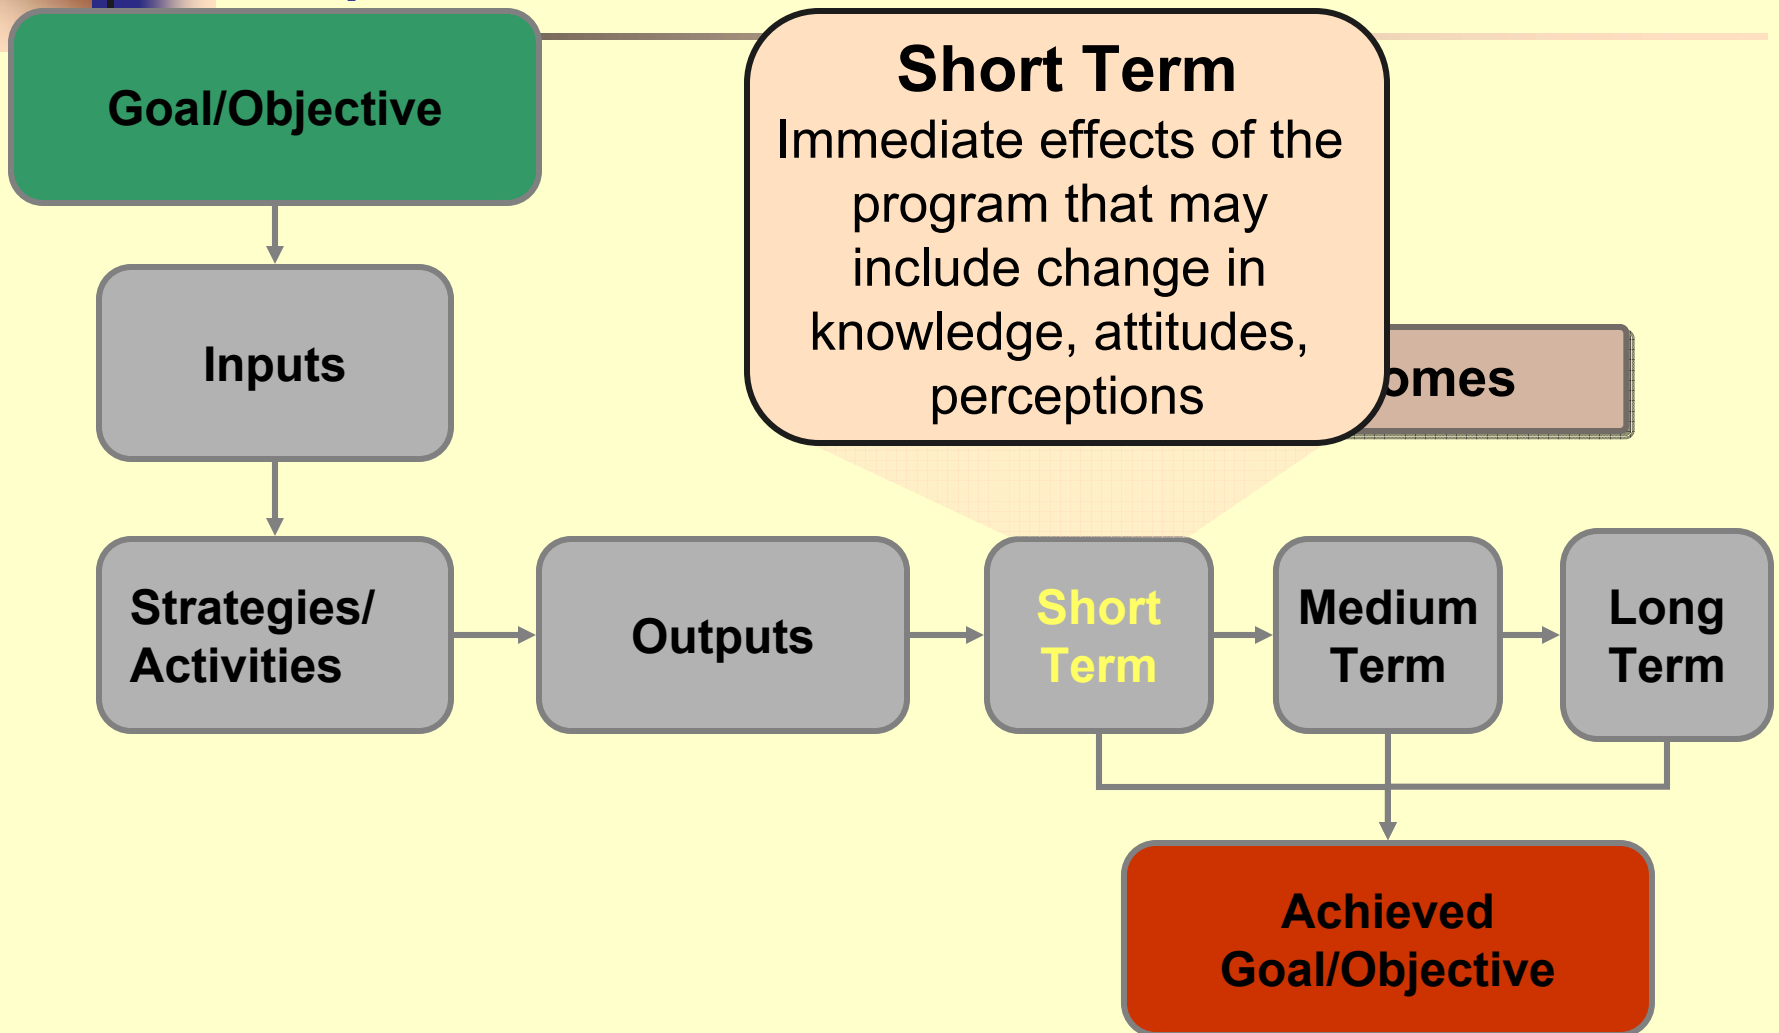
Goal/Objective

Short Term
Immediate effects of the program that may include change in knowledge, attitudes, perceptions

omes

Inputs

Strategies/ Activities

Outputs

Short Term

Medium Term

Long Term

Achieved Goal/Objective